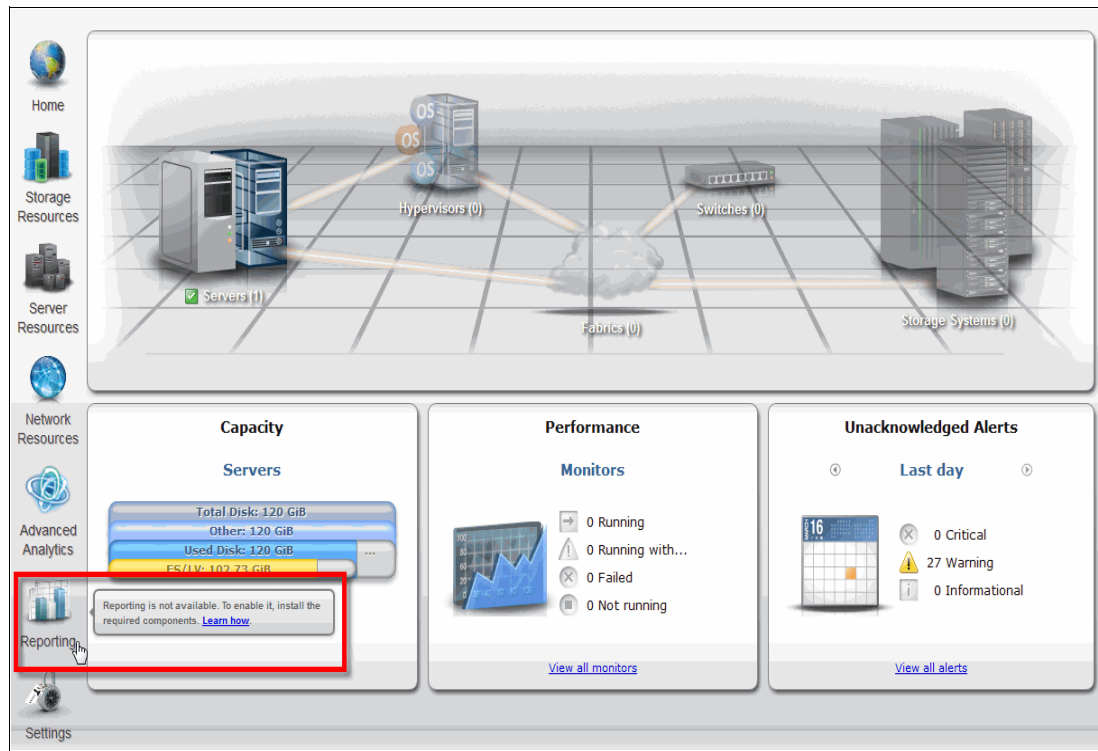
Home

Storage Resources

Server Resources

Network Resources

Advanced Analytics

Reporting

Settings

Hypervisors (0)

Switches (0)

Servers (1)

Fabrics (0)

Storage Systems (0)

Capacity

Servers

Total Disk: 120 GiB

Other: 120 GiB

Used Disk: 120 GiB

FS/LV: 102.73 GiB

Reporting is not available. To enable it, install the required components. Learn how.

Performance

Monitors

0 Running

0 Running with...

0 Failed

0 Not running

View all monitors

Unacknowledged Alerts

Last day

16

0 Critical

27 Warning

0 Informational

View all alerts